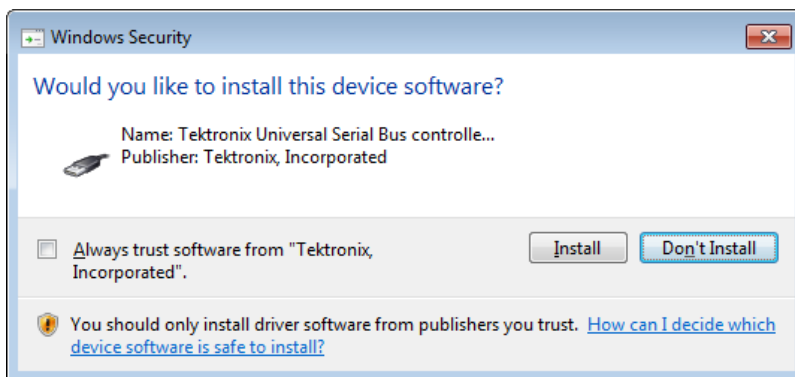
Windows Security

Would you like to install this device software?

Name: Tektronix Universal Serial Bus controlle...
Publisher: Tektronix, Incorporated

Always trust software from "Tektronix, Incorporated".

Install

Don't Install

You should only install driver software from publishers you trust. How can I decide which device software is safe to install?